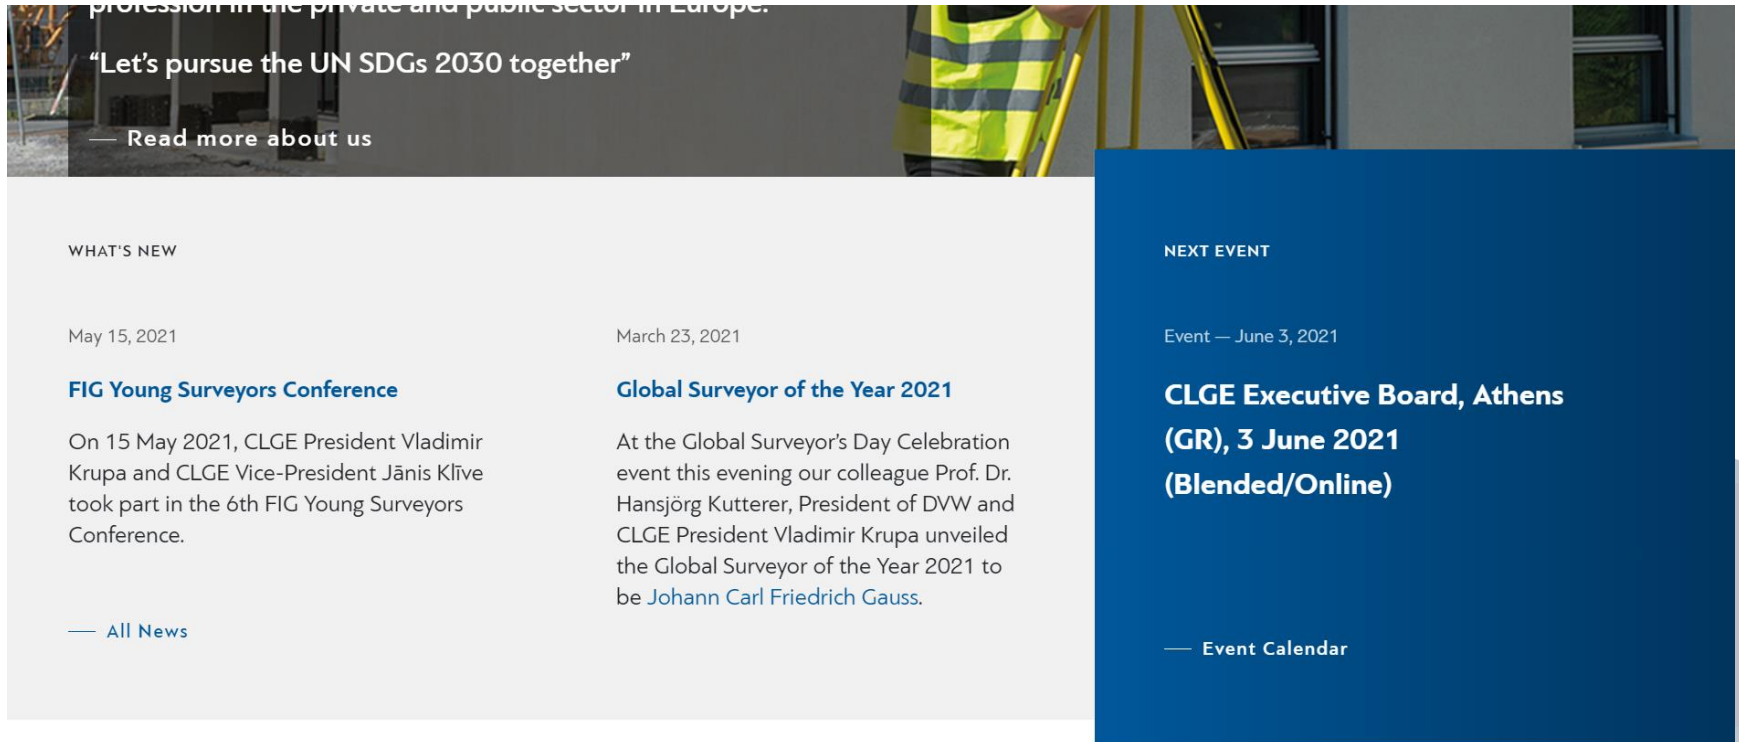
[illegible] profession in the private and public sector in Europe.

“Let’s pursue the UN SDGs 2030 together”

— Read more about us

WHAT'S NEW

May 15, 2021

FIG Young Surveyors Conference

On 15 May 2021, CLGE President Vladimir Krupa and CLGE Vice-President Jānis Klīve took part in the 6th FIG Young Surveyors Conference.

March 23, 2021

Global Surveyor of the Year 2021

At the Global Surveyor’s Day Celebration event this evening our colleague Prof. Dr. Hansjörg Kutterer, President of DVW and CLGE President Vladimir Krupa unveiled the Global Surveyor of the Year 2021 to be Johann Carl Friedrich Gauss.

— All News

NEXT EVENT

Event — June 3, 2021

CLGE Executive Board, Athens (GR), 3 June 2021 (Blended/Online)

— Event Calendar